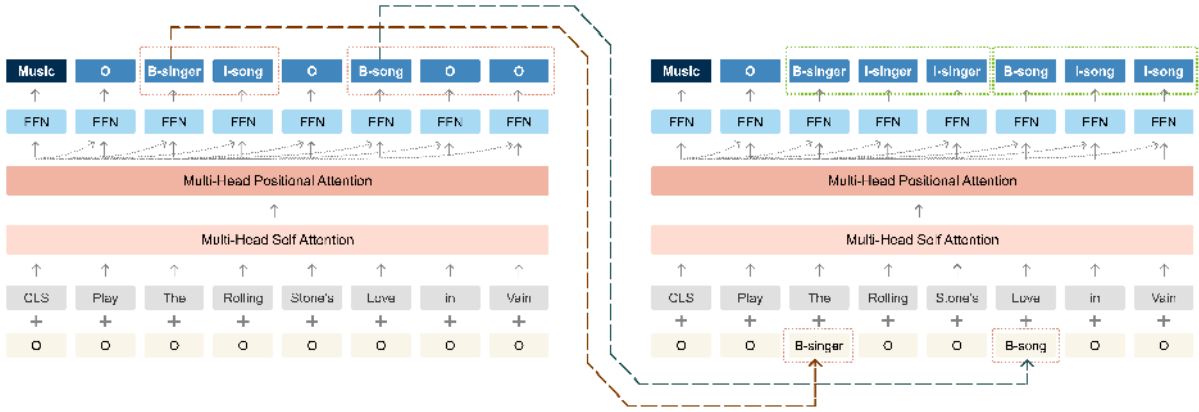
Music O B-singer I-song O B-song O O

FFN FFN FFN FFN FFN FFN FFN FFN

Multi-Head Positional Attention

Multi-Head Self Attention

CLS Play The Rolling Stone's Love in Vain

O O O O O O O O

Music O B-singer I-singer I-singer B-song I-song I-song

FFN FFN FFN FFN FFN FFN FFN FFN

Multi-Head Positional Attention

Multi-Head Self Attention

CLS Play The Rolling Stone's Love in Vain

O O B-singer O O B-song O O